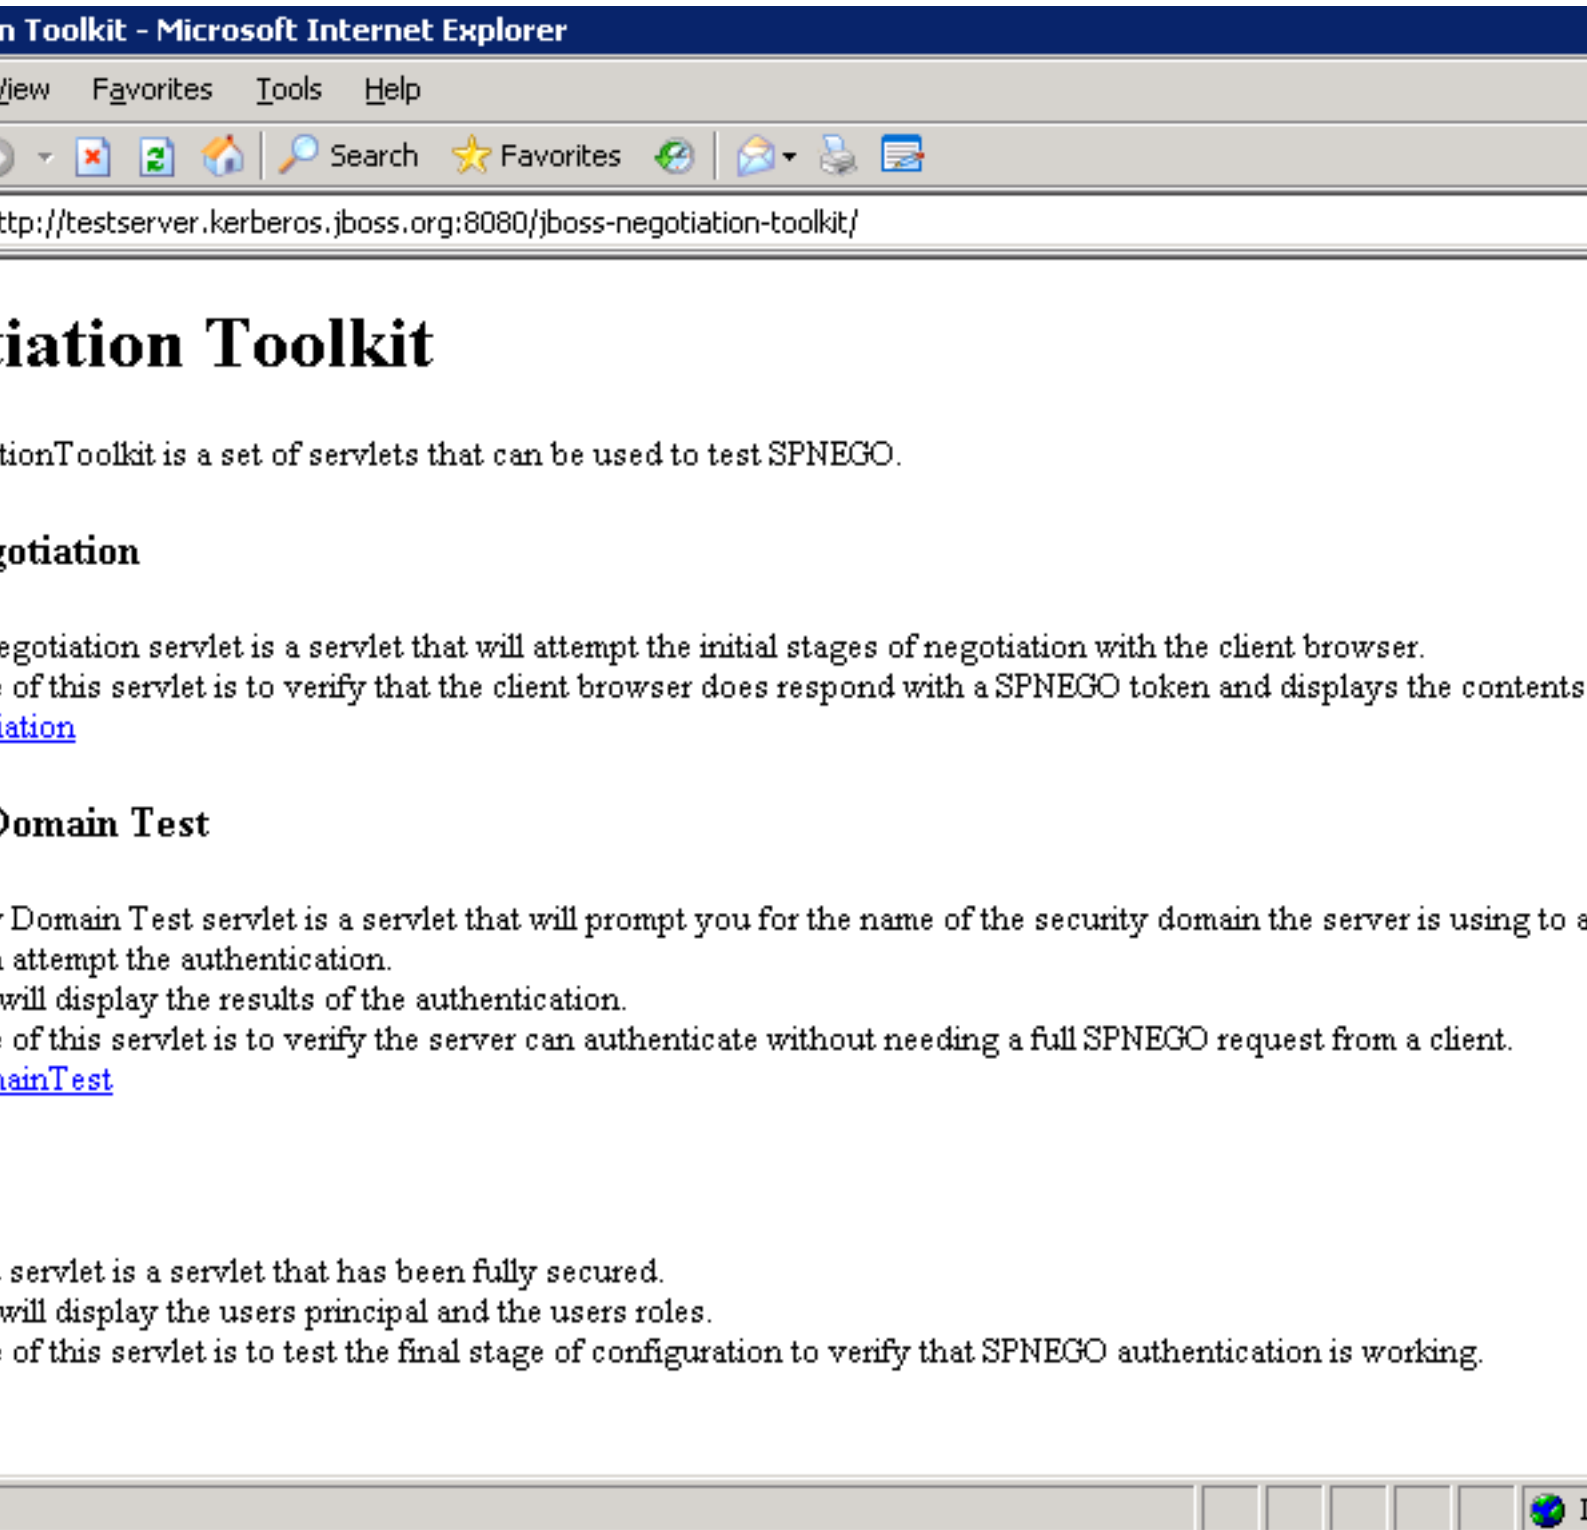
n Toolkit - Microsoft Internet Explorer

/iew Favorites Tools Help

Search Favorites

ttp://testserver.kerberos.jboss.org:8080/jboss-negotiation-toolkit/

iation Toolkit

tionToolkit is a set of servlets that can be used to test SPNEGO.

gotiation

egotiation servlet is a servlet that will attempt the initial stages of negotiation with the client browser. of this servlet is to verify that the client browser does respond with a SPNEGO token and displays the contents
iation

Domain Test

Domain Test servlet is a servlet that will prompt you for the name of the security domain the server is using to a attempt the authentication. will display the results of the authentication. of this servlet is to verify the server can authenticate without needing a full SPNEGO request from a client.
ainTest

servlet is a servlet that has been fully secured. will display the users principal and the users roles. of this servlet is to test the final stage of configuration to verify that SPNEGO authentication is working.